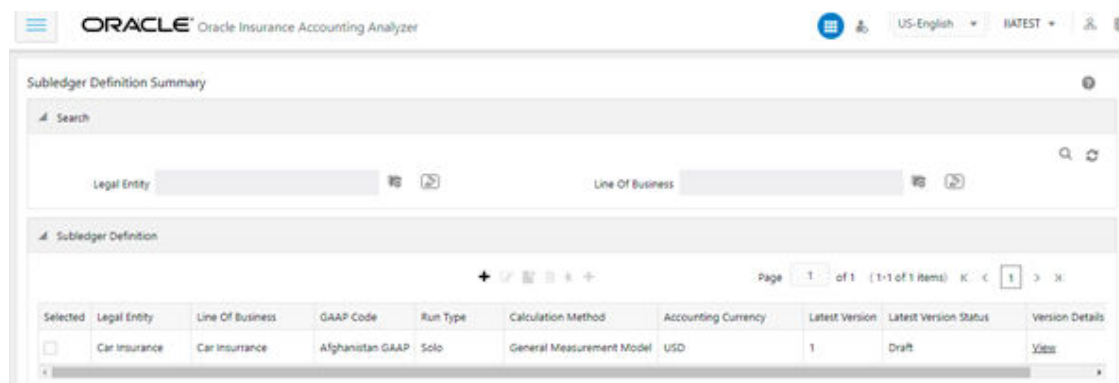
ORACLE Oracle Insurance Accounting Analyzer

US-English IIATEST

Subledger Definition Summary

Search

Legal Entity

Line Of Business

Subledger Definition

Page 1 of 1 (1-1 of 1 items) K < 1 > X

| Selected | Legal Entity | Line Of Business | GAAP Code | Run Type | Calculation Method | Accounting Currency | Latest Version | Latest Version Status | Version Details |
|---|---|---|---|---|---|---|---|---|---|
| | Car Insurance | Car Insurrance | Afghanistan GAAP | Solo | General Measurement Model | USD | 1 | Draft | View |